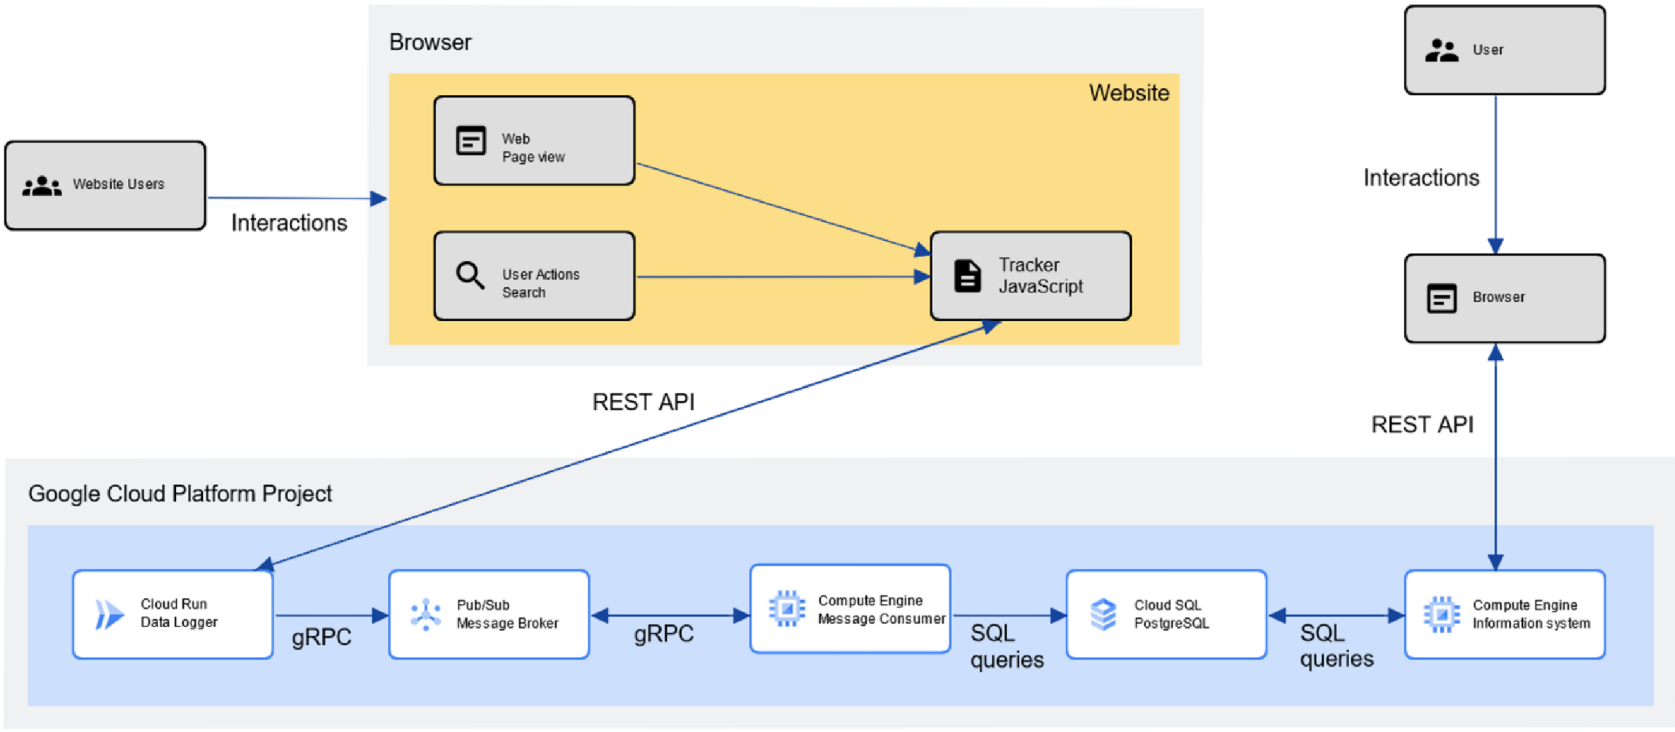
Browser

Website

Web
Page view

User Actions
Search

Tracker
JavaScript

Website Users

Interactions

User

Interactions

Browser

REST API

REST API

Google Cloud Platform Project

Cloud Run
Data Logger

gRPC

Pub/Sub
Message Broker

gRPC

Compute Engine
Message Consumer

SQL
queries

Cloud SQL
PostgreSQL

SQL
queries

Compute Engine
Information system